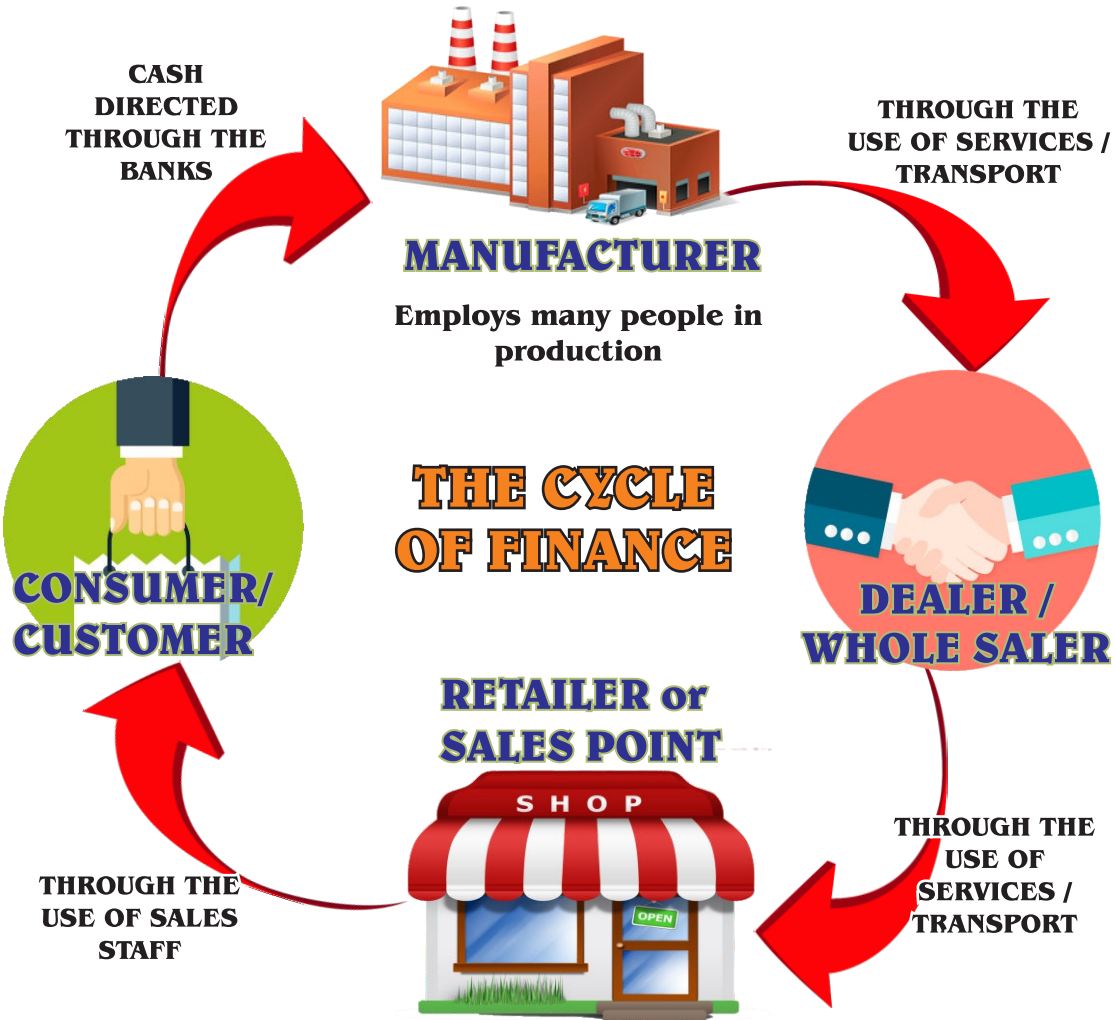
CASH DIRECTED THROUGH THE BANKS

THROUGH THE USE OF SERVICES / TRANSPORT

MANUFACTURER

Employs many people in production

THE CYCLE OF FINANCE

CONSUMER/ CUSTOMER

DEALER / WHOLE SALER

RETAILER or SALES POINT

SHOP

OPEN

THROUGH THE USE OF SALES STAFF

THROUGH THE USE OF SERVICES / TRANSPORT